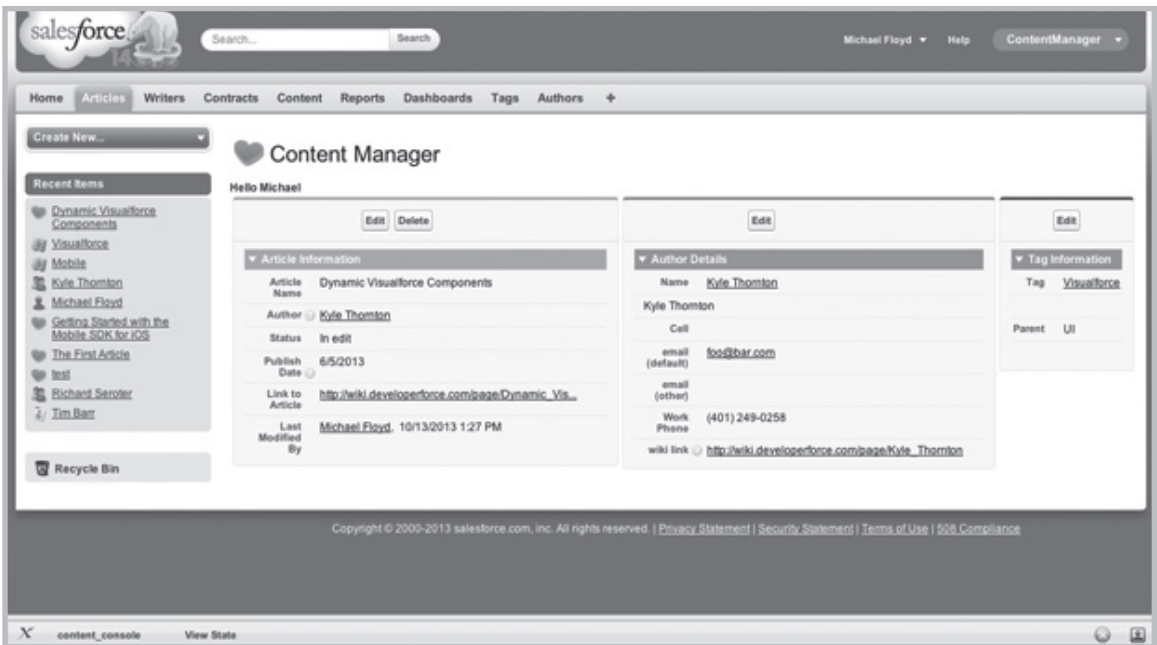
salesforce

Search... Search

Michael Floyd ▼ Help ContentManager ▼

Home Articles Writers Contracts Content Reports Dashboards Tags Authors +

Create New...

Recent Items

Dynamic Visualforce Components
Visualforce
Mobile
Kyle Thornton
Michael Floyd
Getting Started with the Mobile SDK for iOS
The First Article
test
Richard Seroter
Tim Barr

Recycle Bin

Content Manager

Hello Michael

Edit Delete

▼ Article Information

| | |
|---|---|
| Article Name | Dynamic Visualforce Components |
| Author | Kyle Thornton |
| Status | In edit |
| Publish Date | 6/5/2013 |
| Link to Article | http://wiki.developerforce.com/page/Dynamic_Vis... |
| Last Modified By | Michael Floyd, 10/13/2013 1:27 PM |

Edit

▼ Author Details

| | |
|---|---|
| Name | Kyle Thornton |
| Kyle Thornton | |
| Cell | |
| email (default) | foo@bar.com |
| email (other) | |
| Work Phone | (401) 249-0258 |
| wiki link | http://wiki.developerforce.com/page/Kyle_Thornton |

Edit

▼ Tag Information

| | |
|---|---|
| Tag | Visualforce |
| Parent | UI |

Copyright © 2000-2013 salesforce.com, inc. All rights reserved. | Privacy Statement | Security Statement | Terms of Use | 508 Compliance

content_console View State